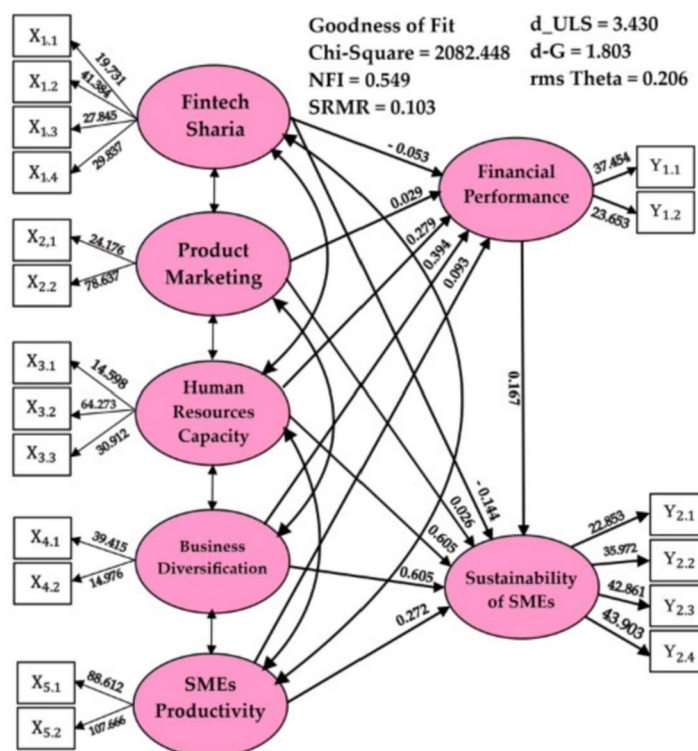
Goodness of Fit
Chi-Square = 2082.448
NFI = 0.549
SRMR = 0.103

d_ULS = 3.430
d-G = 1.803
rms Theta = 0.206

$X_{1.1}$
$X_{1.2}$
$X_{1.3}$
$X_{1.4}$
19.731
41.384
27.845
29.837

Fintech Sharia

$X_{2,1}$
$X_{2.2}$
24.176
78.637

Product Marketing

$X_{3.1}$
$X_{3.2}$
$X_{3.3}$
14.598
64.273
30.912

Human Resources Capacity

$X_{4.1}$
$X_{4.2}$
39.415
14.976

Business Diversification

$X_{5.1}$
$X_{5.2}$
88.612
107.666

SMEs Productivity

- 0.053
0.029
0.279
0.394
0.093

Financial Performance
37.454
23.653
$Y_{1.1}$
$Y_{1.2}$

0.167

-0.144
0.026
0.605
0.605
0.272

Sustainability of SMEs
22.853
35.972
42.861
43.903
$Y_{2.1}$
$Y_{2.2}$
$Y_{2.3}$
$Y_{2.4}$